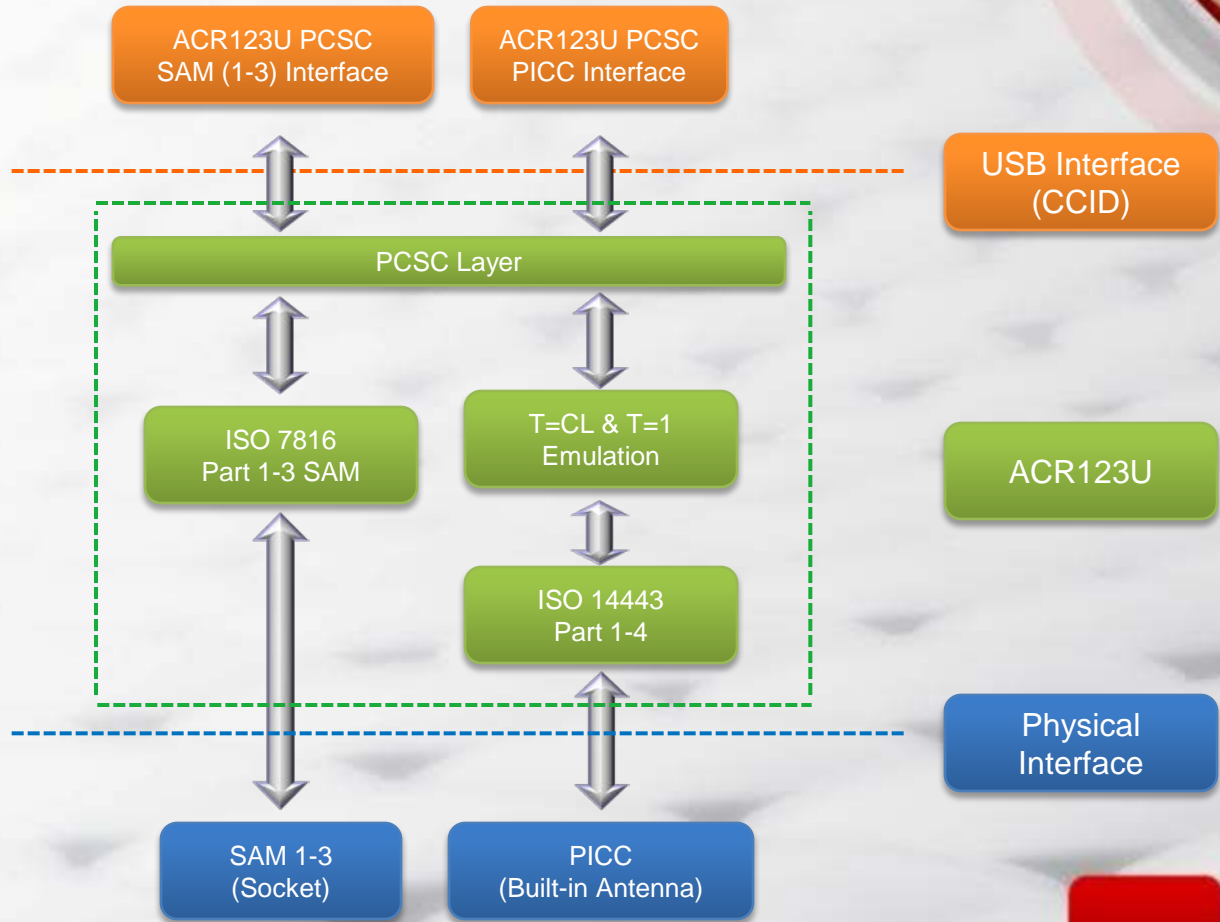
ACR123U PCSC
SAM (1-3) Interface

ACR123U PCSC
PICC Interface

USB Interface
(CCID)

PCSC Layer

ISO 7816
Part 1-3 SAM

T=CL & T=1
Emulation

ACR123U

ISO 14443
Part 1-4

Physical
Interface

SAM 1-3
(Socket)

PICC
(Built-in Antenna)